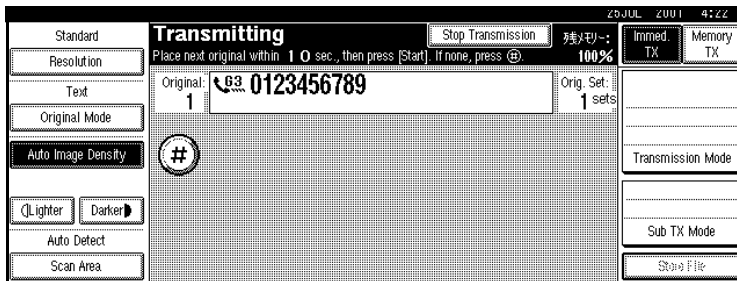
26JUL 2001 4:22

Standard
Resolution
Text
Original Mode
Auto Image Density
Lighter
Darker
Auto Detect
Scan Area

Transmitting
Stop Transmission
残メモリー: 100%
Place next original within 10 sec., then press [Start]. If none, press #.
Original: 1
63 0123456789
Orig. Set: 1 sets
#

Immed. TX
Memory TX
Transmission Mode
Sub TX Mode
Store File